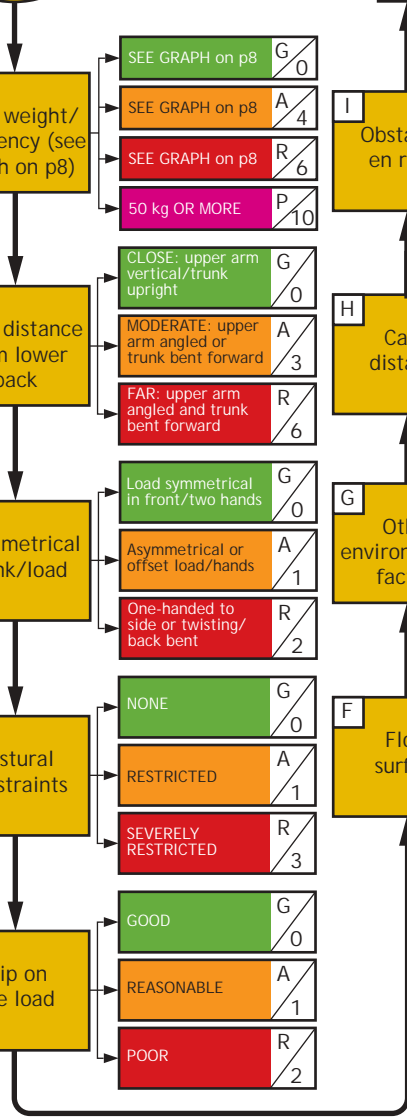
weight/ ency (see h on p8)

SEE GRAPH on p8 G 0

SEE GRAPH on p8 A 4

SEE GRAPH on p8 R 6

50 kg OR MORE P 10

distance n lower back

CLOSE: upper arm vertical/trunk upright G 0

MODERATE: upper arm angled or trunk bent forward A 3

FAR: upper arm angled and trunk bent forward R 6

metrical nk/load

Load symmetrical in front/two hands G 0

Asymmetrical or offset load/hands A 1

One-handed to side or twisting/ back bent R 2

stural straints

NONE G 0

RESTRICTED A 1

SEVERELY RESTRICTED R 3

ip on e load

GOOD G 0

REASONABLE A 1

POOR R 2

I
Obsta en r

H
Ca dista

G
Oth environ fac

F
Flo surf